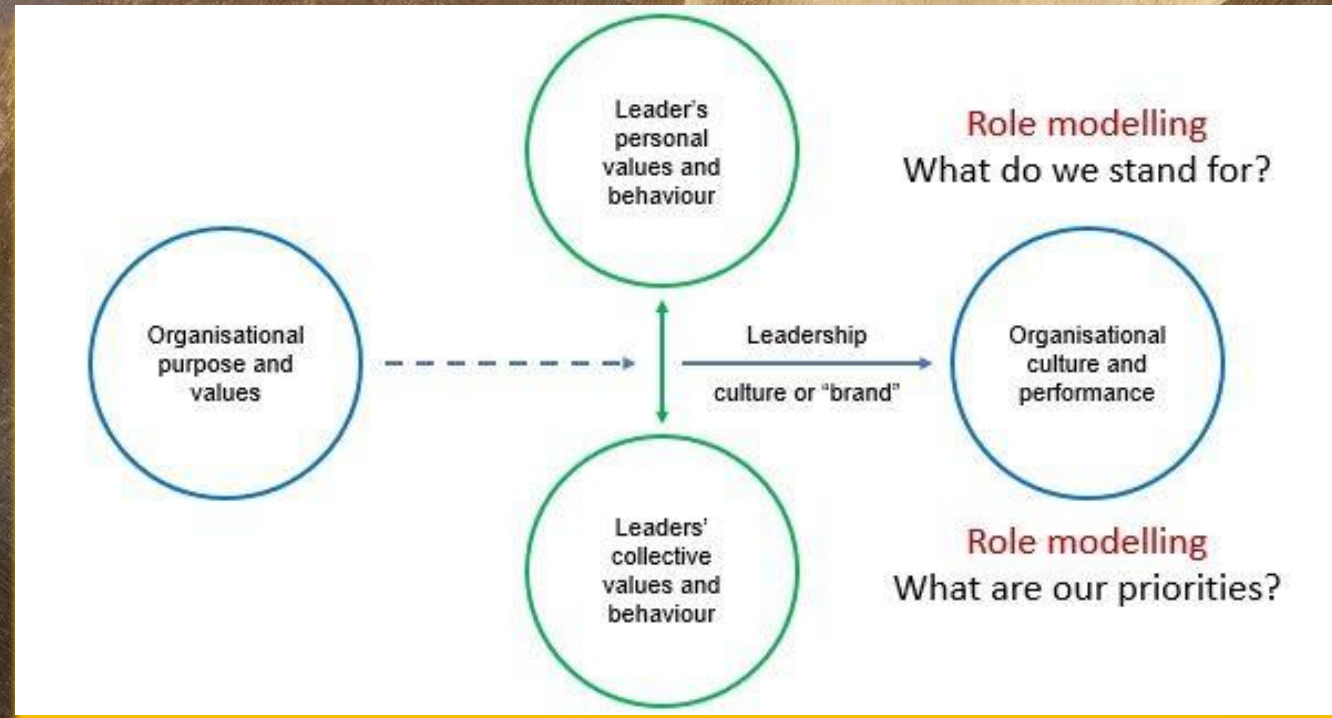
Leader's personal values and behaviour

Role modelling
What do we stand for?

Organisational purpose and values

Leadership
culture or "brand"

Organisational culture and performance

Leaders' collective values and behaviour

Role modelling
What are our priorities?